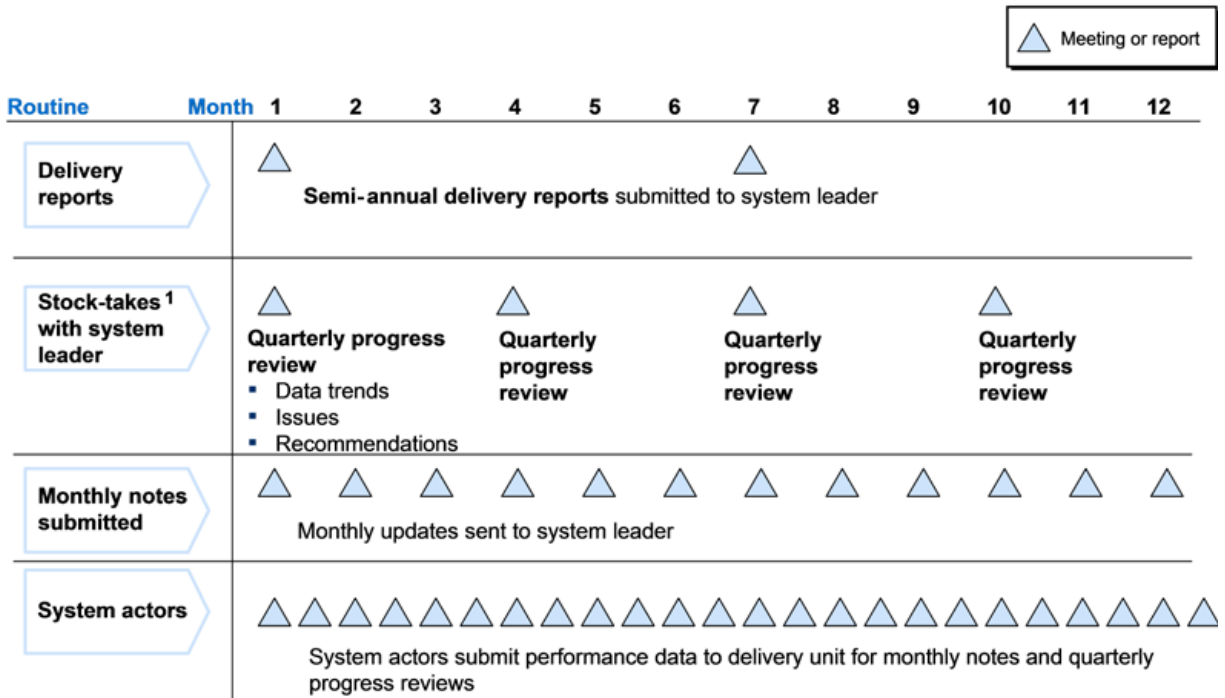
Meeting or report

| Routine | Month 1 | 2 | 3 | 4 | 5 | 6 | 7 | 8 | 9 | 10 | 11 | 12 |
|---|---|---|---|---|---|---|---|---|---|---|---|---|

Delivery reports

**Semi-annual delivery reports** submitted to system leader

Stock-takes $^1$ with system leader

**Quarterly progress review**
- Data trends
- Issues
- Recommendations

**Quarterly progress review**

**Quarterly progress review**

**Quarterly progress review**

Monthly notes submitted

Monthly updates sent to system leader

System actors

System actors submit performance data to delivery unit for monthly notes and quarterly progress reviews